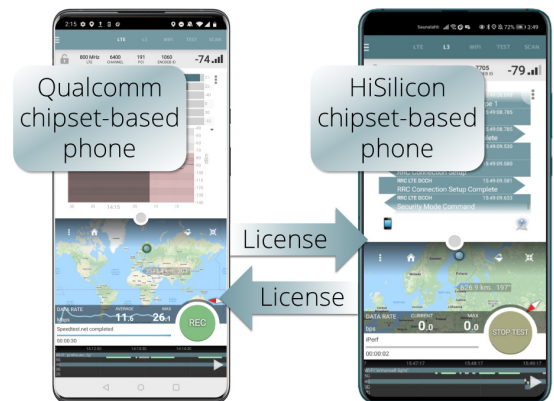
2:15

LTE L3 WIFI TEST SCAN

800 MHz (20) 6400 CHANNEL 191 PCI 1060 ENODEB ID -74

Qualcomm chipset-based phone

14:15

DATA RATE AVERAGE 11.6 MAX 26.1

Speedtest.net completed

00:00:30

REC

2:49

LTE L3 WIFI TEST SCAN

-79

HiSilicon chipset-based phone

RRC Connection Setup

RRC Connection Setup Complete

RRC LTE DCCH

Security Mode Command

DATA RATE CURRENT 0.0 MAX 0.0

iPerf

00:00:02

STOP TEST

License

License